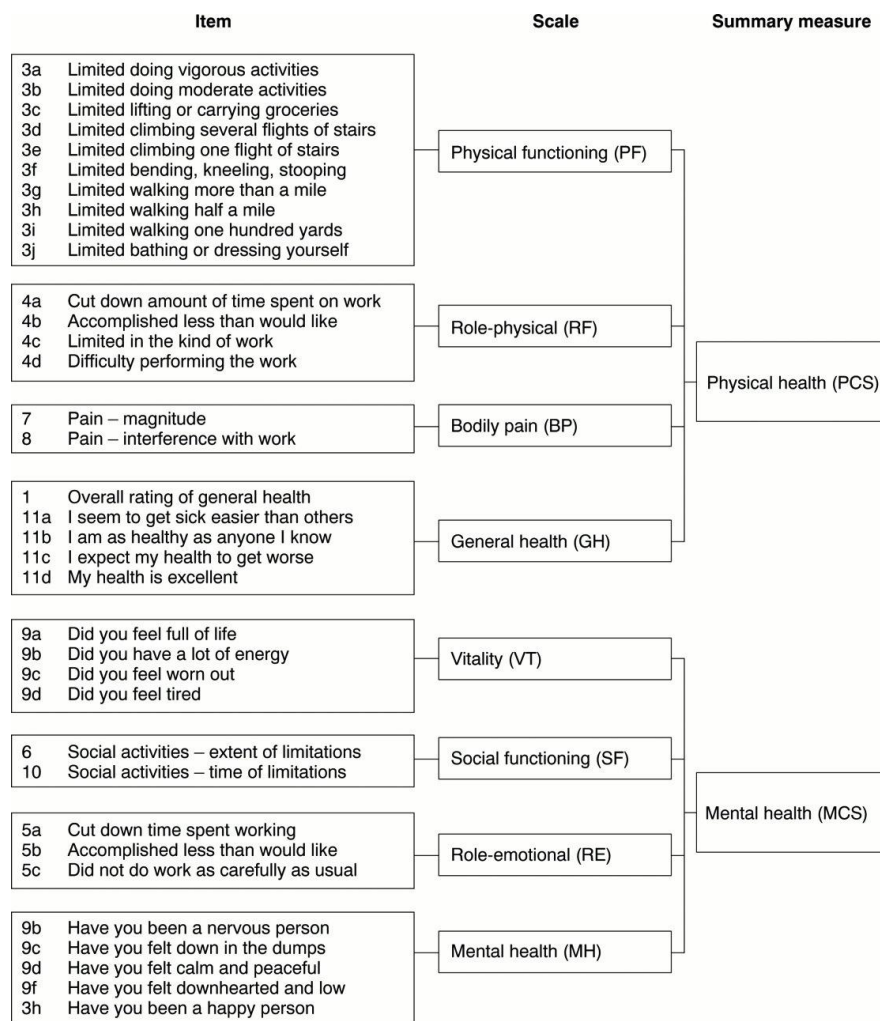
Item

Scale

Summary measure

3a Limited doing vigorous activities
3b Limited doing moderate activities
3c Limited lifting or carrying groceries
3d Limited climbing several flights of stairs
3e Limited climbing one flight of stairs
3f Limited bending, kneeling, stooping
3g Limited walking more than a mile
3h Limited walking half a mile
3i Limited walking one hundred yards
3j Limited bathing or dressing yourself

Physical functioning (PF)

4a Cut down amount of time spent on work
4b Accomplished less than would like
4c Limited in the kind of work
4d Difficulty performing the work

Role-physical (RF)

Physical health (PCS)

7 Pain – magnitude
8 Pain – interference with work

Bodily pain (BP)

1 Overall rating of general health
11a I seem to get sick easier than others
11b I am as healthy as anyone I know
11c I expect my health to get worse
11d My health is excellent

General health (GH)

9a Did you feel full of life
9b Did you have a lot of energy
9c Did you feel worn out
9d Did you feel tired

Vitality (VT)

6 Social activities – extent of limitations
10 Social activities – time of limitations

Social functioning (SF)

Mental health (MCS)

5a Cut down time spent working
5b Accomplished less than would like
5c Did not do work as carefully as usual

Role-emotional (RE)

9b Have you been a nervous person
9c Have you felt down in the dumps
9d Have you felt calm and peaceful
9f Have you felt downhearted and low
3h Have you been a happy person

Mental health (MH)